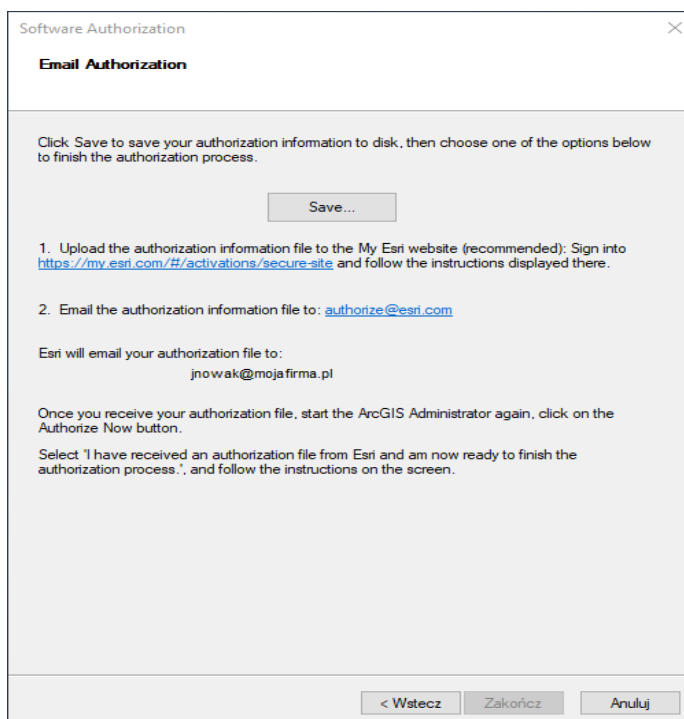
Software Authorization

Email Authorization

Click Save to save your authorization information to disk, then choose one of the options below to finish the authorization process.

Save...

1. Upload the authorization information file to the My Esri website (recommended): Sign into https://my.esri.com/#/activations/secure-site and follow the instructions displayed there.

2. Email the authorization information file to: authorize@esri.com

Esri will email your authorization file to:

jnowak@mojafirma.pl

Once you receive your authorization file, start the ArcGIS Administrator again, click on the Authorize Now button.

Select 'I have received an authorization file from Esri and am now ready to finish the authorization process.', and follow the instructions on the screen.

< Wstecz

Zakończ

Anuluj